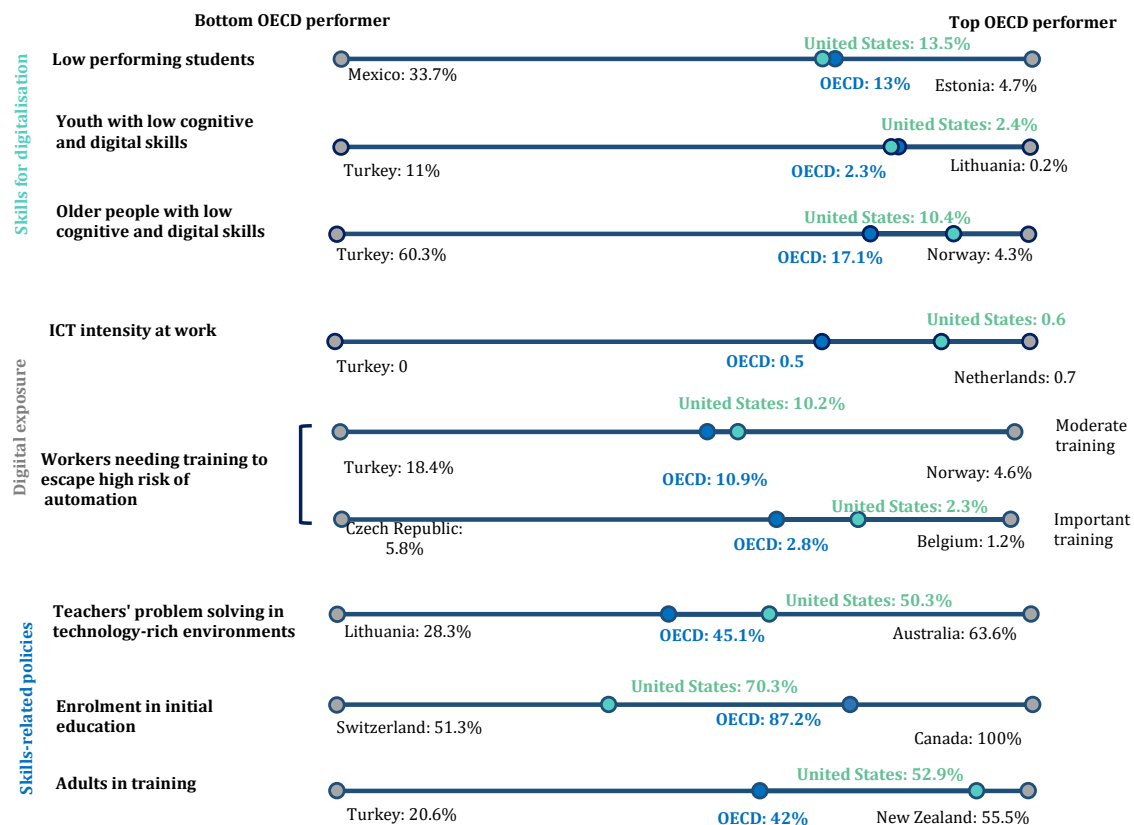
Bottom OECD performer

Top OECD performer

Skills for digitalisation

Low performing students

United States: 13.5%

Mexico: 33.7%

OECD: 13%

Estonia: 4.7%

Youth with low cognitive and digital skills

United States: 2.4%

Turkey: 11%

OECD: 2.3%

Lithuania: 0.2%

Older people with low cognitive and digital skills

United States: 10.4%

Turkey: 60.3%

OECD: 17.1%

Norway: 4.3%

Digital exposure

ICT intensity at work

United States: 0.6

Turkey: 0

OECD: 0.5

Netherlands: 0.7

Workers needing training to escape high risk of automation

United States: 10.2%

Turkey: 18.4%

OECD: 10.9%

Norway: 4.6%

Moderate training

United States: 2.3%

Czech Republic: 5.8%

OECD: 2.8%

Belgium: 1.2%

Important training

Skills-related policies

Teachers' problem solving in technology-rich environments

United States: 50.3%

Lithuania: 28.3%

OECD: 45.1%

Australia: 63.6%

Enrolment in initial education

United States: 70.3%

Switzerland: 51.3%

OECD: 87.2%

Canada: 100%

Adults in training

United States: 52.9%

Turkey: 20.6%

OECD: 42%

New Zealand: 55.5%